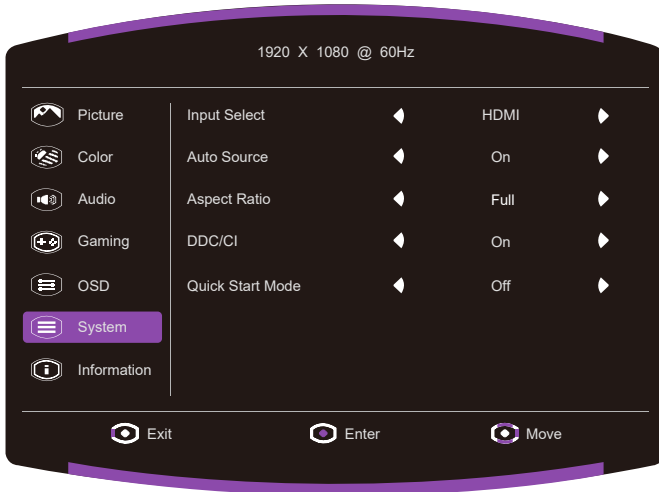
1920 X 1080 @ 60Hz

Picture
Color
Audio
Gaming
OSD
System
Information

| Input Select | HDMI |
|---|---|
| Auto Source | On |
| Aspect Ratio | Full |
| DDC/CI | On |
| Quick Start Mode | Off |

Exit
Enter
Move